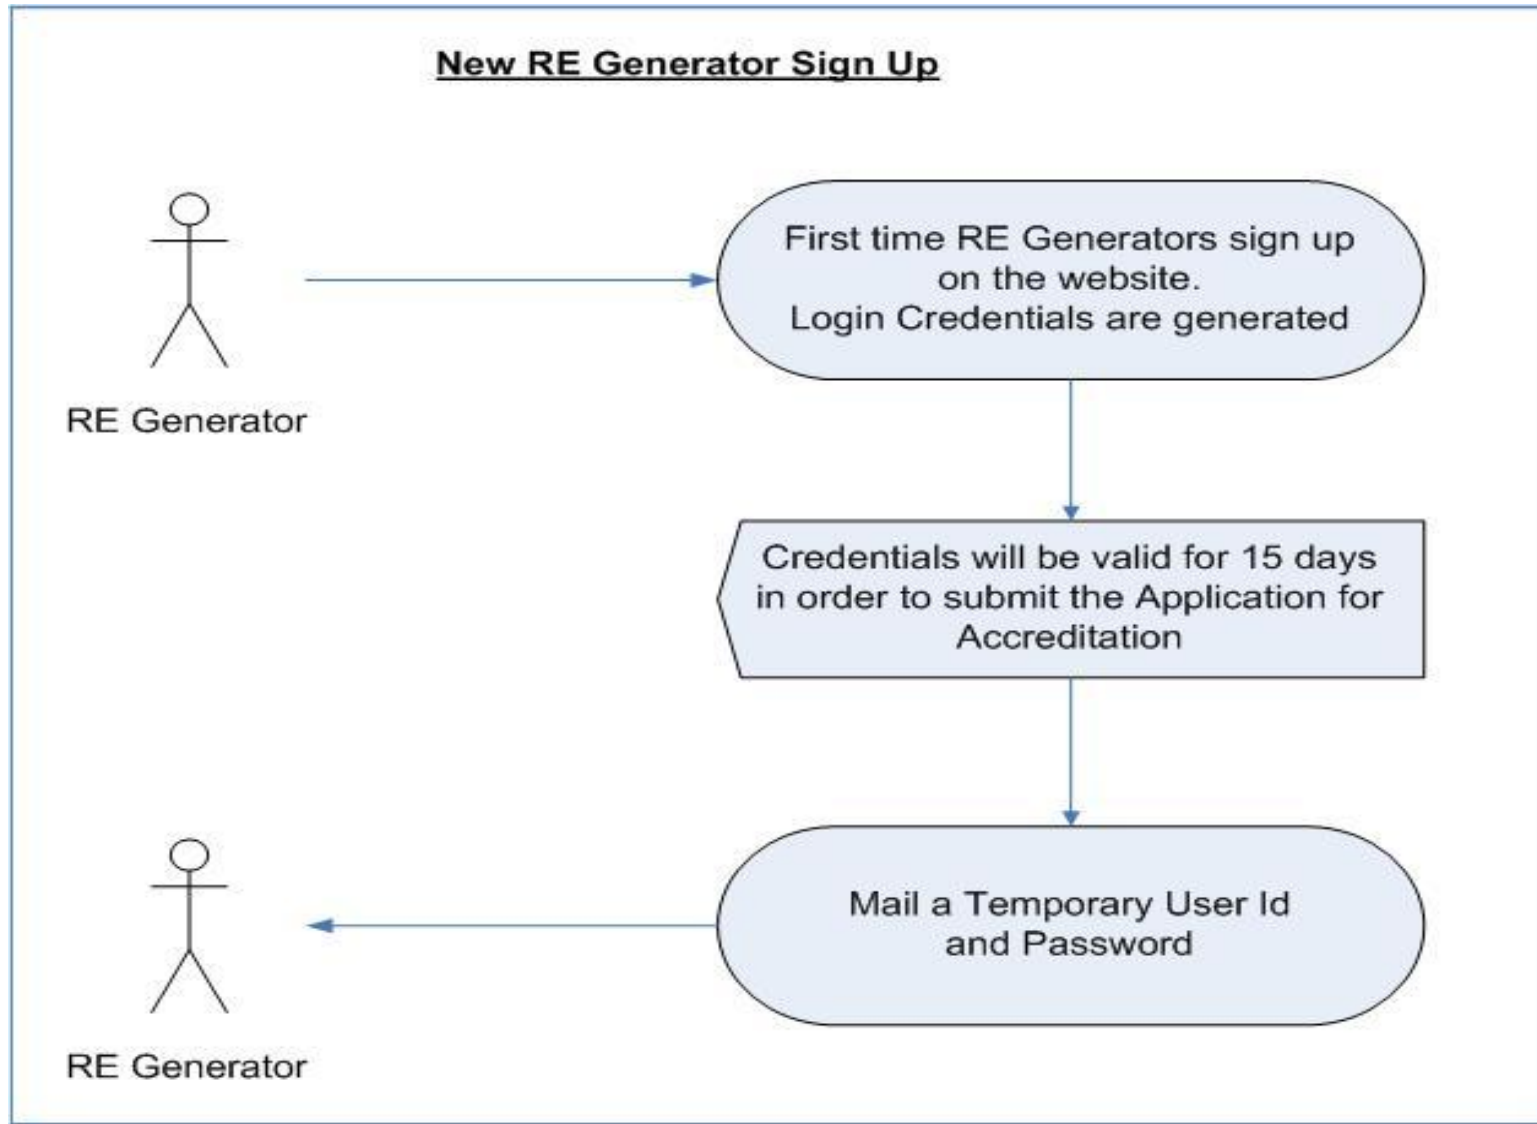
New RE Generator Sign Up

RE Generator

First time RE Generators sign up on the website.
Login Credentials are generated

Credentials will be valid for 15 days in order to submit the Application for Accreditation

Mail a Temporary User Id and Password

RE Generator